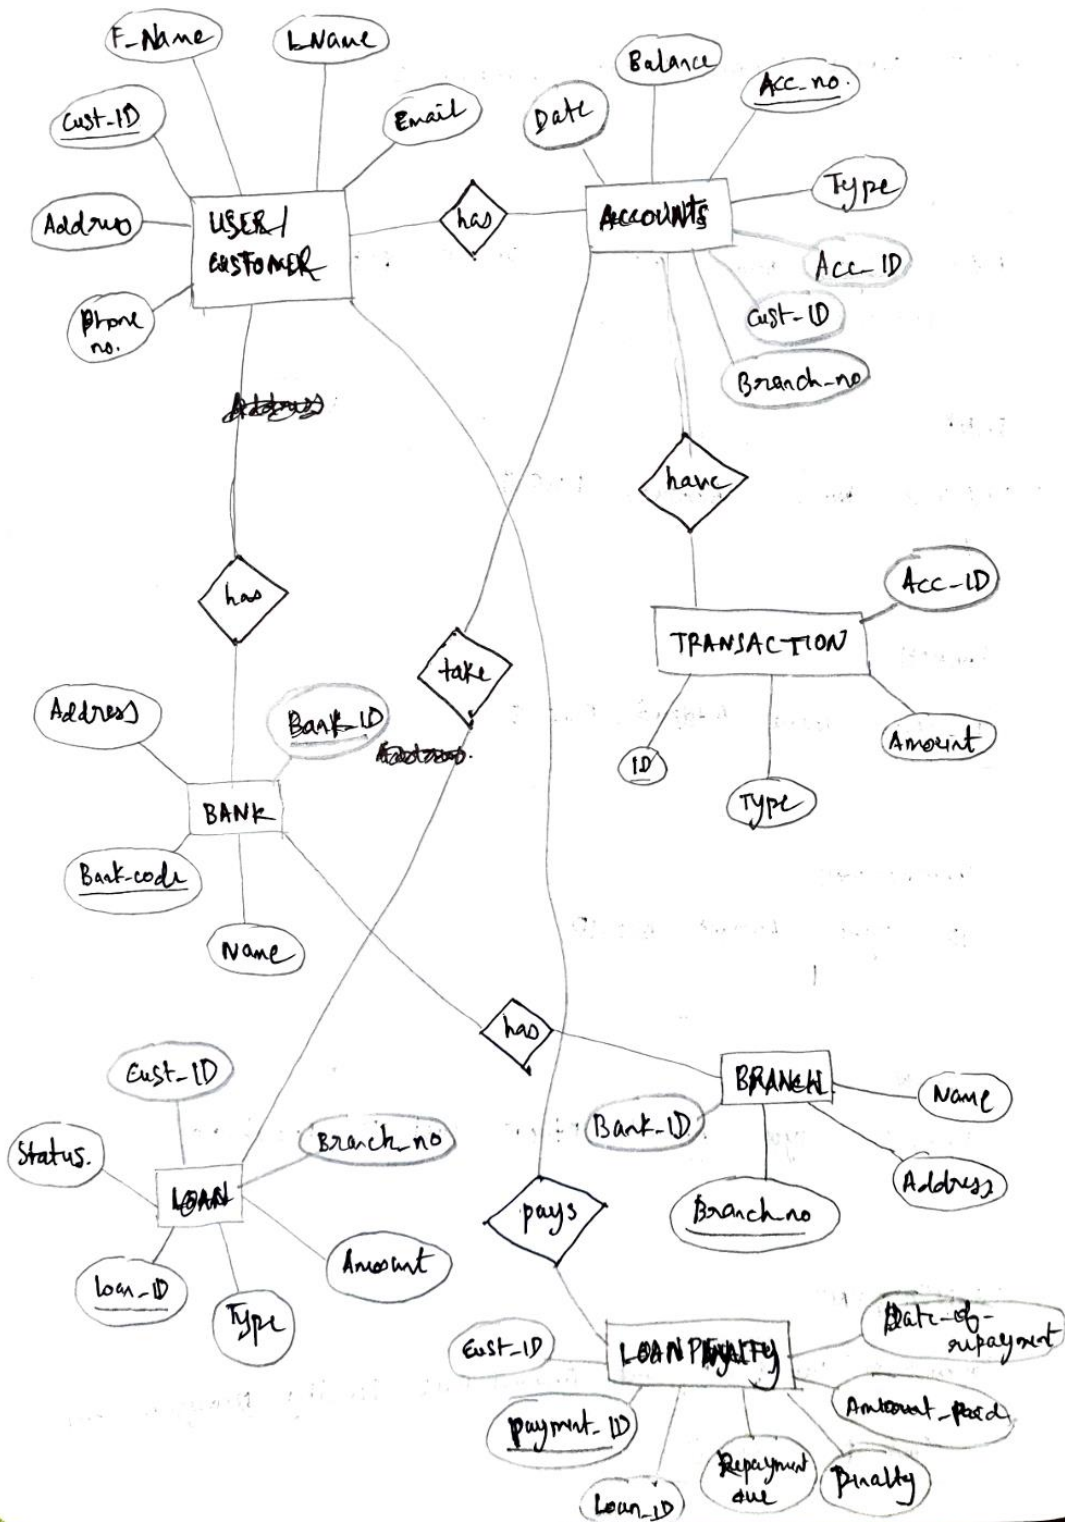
F_Name

LName

Cust-ID

Email

Address

USER/ CUSTOMER

Phone no.

has

Balance

Acc_no.

Date

ACCOUNTS

Type

Acc_ID

Cust-ID

Branch_no

have

Acc-ID

TRANSACTION

ID

Type

Amount

has

take

Address

Bank_ID

BANK

Bank-code

Name

has

BRANCH

Name

Bank-ID

Address

Branch_no

Cust_ID

Status.

Branch_no

LOAN

Amount

loan_ID

Type

pays

Cust_ID

LOAN PENALTY

Date-of-repayment

Amount_paid

payment_ID

Repayment due

Penalty

Loan_ID